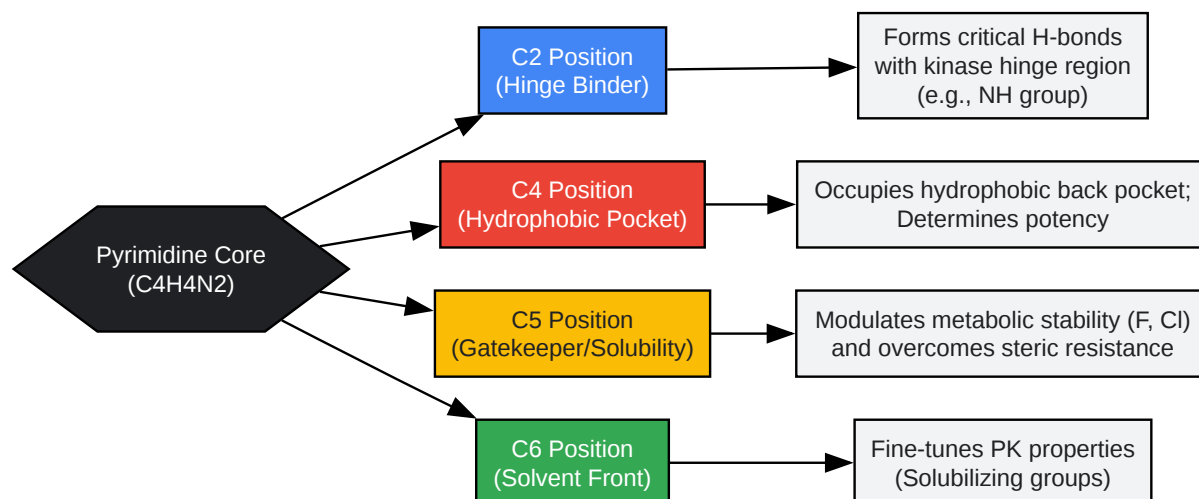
Pyrimidine Core
(C4H4N2)

C2 Position
(Hinge Binder)

Forms critical H-bonds with kinase hinge region (e.g., NH group)

C4 Position
(Hydrophobic Pocket)

Occupies hydrophobic back pocket; Determines potency

C5 Position
(Gatekeeper/Solubility)

Modulates metabolic stability (F, Cl) and overcomes steric resistance

C6 Position
(Solvent Front)

Fine-tunes PK properties (Solubilizing groups)